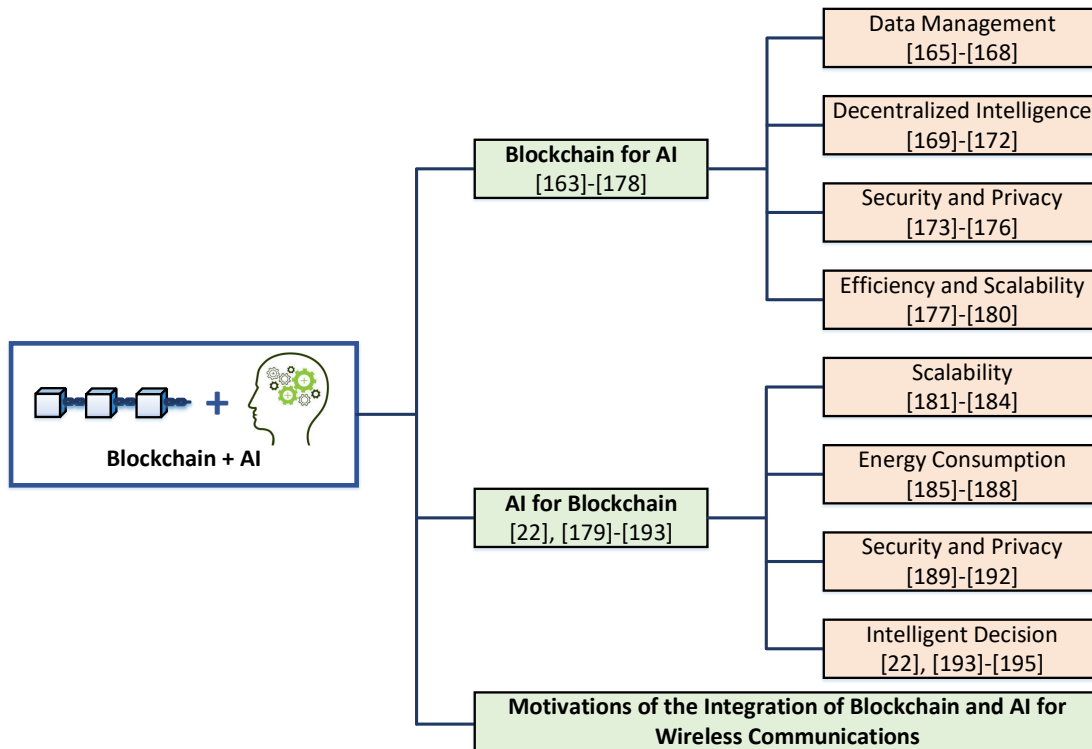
+

Blockchain + AI

Blockchain for AI
[163]-[178]

Data Management
[165]-[168]

Decentralized Intelligence
[169]-[172]

Security and Privacy
[173]-[176]

Efficiency and Scalability
[177]-[180]

AI for Blockchain
[22], [179]-[193]

Scalability
[181]-[184]

Energy Consumption
[185]-[188]

Security and Privacy
[189]-[192]

Intelligent Decision
[22], [193]-[195]

Motivations of the Integration of Blockchain and AI for Wireless Communications